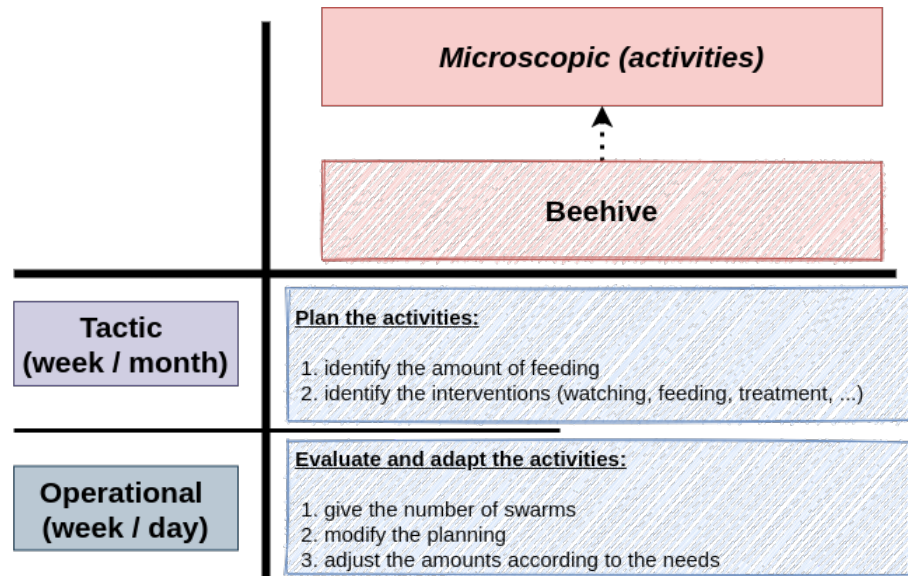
Microscopic (activities)

Beehive

Tactic (week / month)

Plan the activities:

1. identify the amount of feeding
2. identify the interventions (watching, feeding, treatment, ...)

Operational (week / day)

Evaluate and adapt the activities:

1. give the number of swarms
2. modify the planning
3. adjust the amounts according to the needs